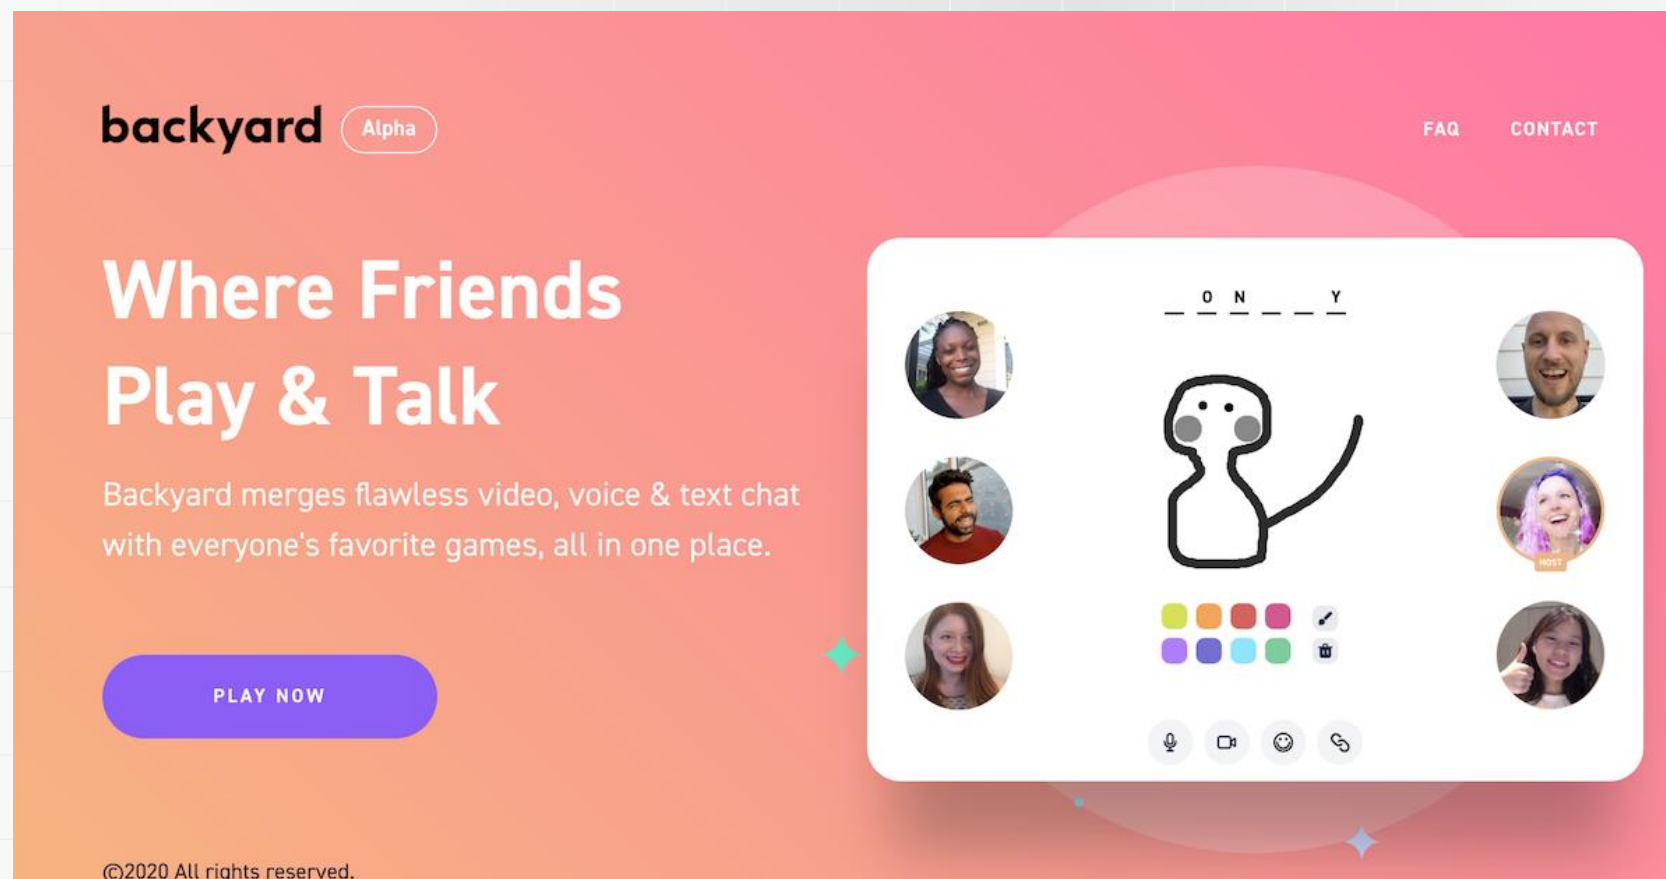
backyard Alpha

FAQ CONTACT

Where Friends Play & Talk

Backyard merges flawless video, voice & text chat with everyone's favorite games, all in one place.

PLAY NOW

_ O N _ _ Y

HOST

©2020 All rights reserved.